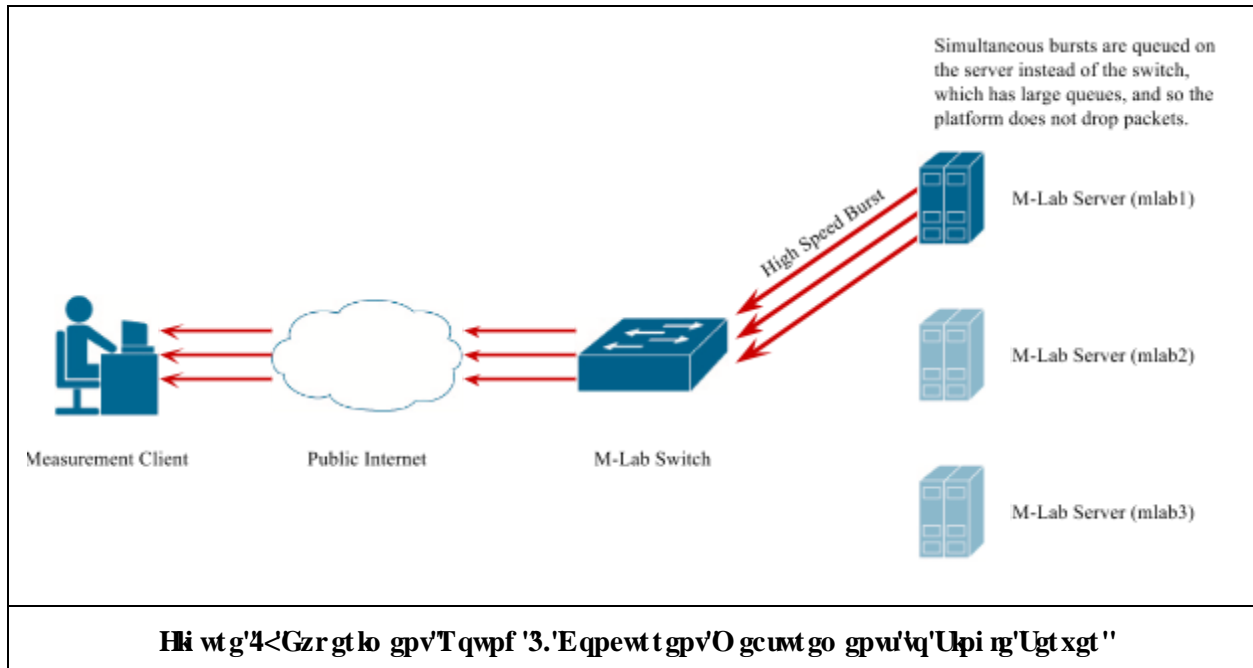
Simultaneous bursts are queued on the server instead of the switch, which has large queues, and so the platform does not drop packets.

High Speed Burst

M-Lab Server (mlab1)

M-Lab Server (mlab2)

M-Lab Server (mlab3)

Measurement Client

Public Internet

M-Lab Switch

Hki wtg'4<'Gzrgtko gpv'Tqwpf '3.'Eqpewttgpv'Ogcuwtgo gpvu'vq'Ukpi ng'Ugtxgt"